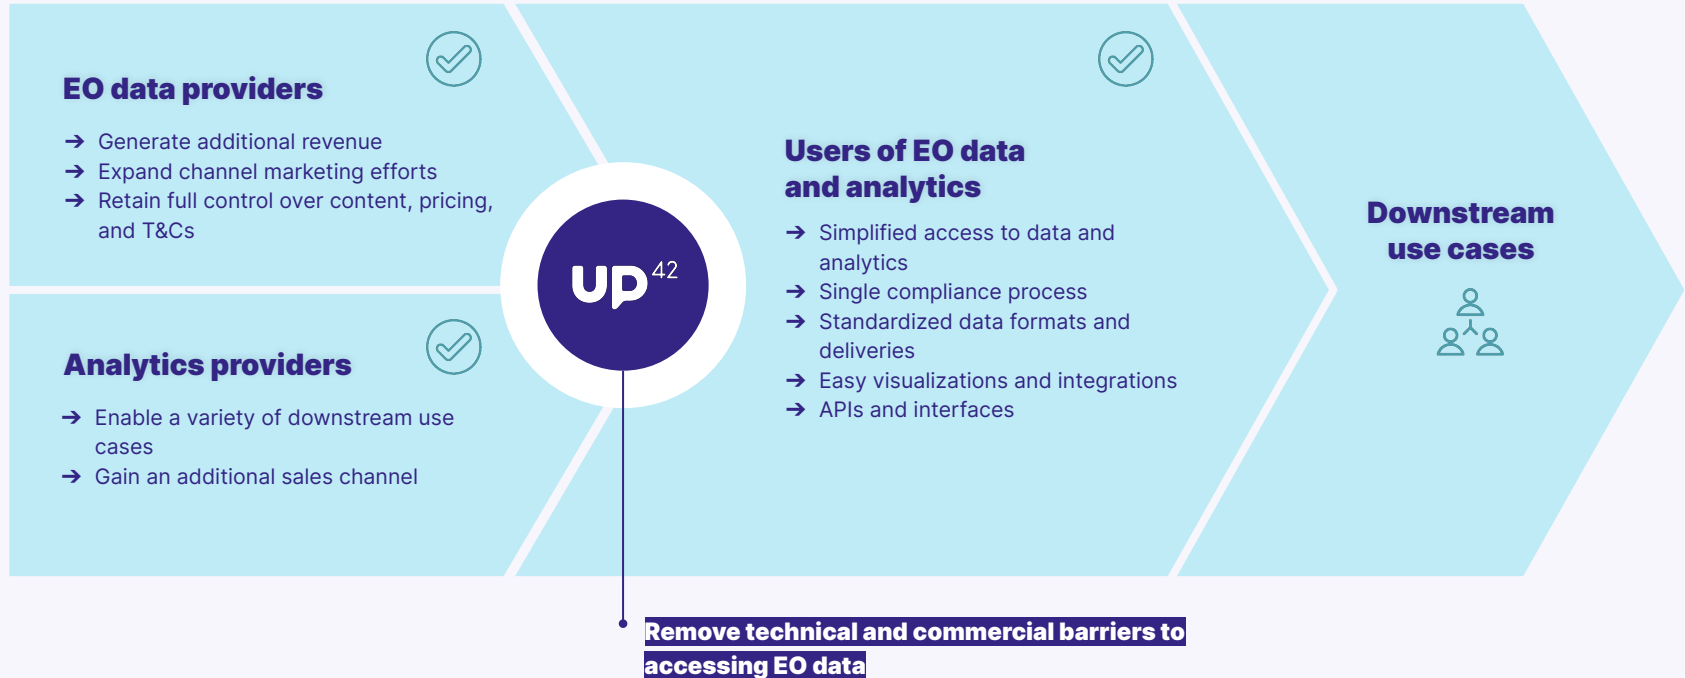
EO data providers

→ Generate additional revenue
→ Expand channel marketing efforts
→ Retain full control over content, pricing, and T&Cs

Analytics providers

→ Enable a variety of downstream use cases
→ Gain an additional sales channel

UP$^{42}$

Users of EO data and analytics

→ Simplified access to data and analytics
→ Single compliance process
→ Standardized data formats and deliveries
→ Easy visualizations and integrations
→ APIs and interfaces

Downstream use cases

Remove technical and commercial barriers to accessing EO data